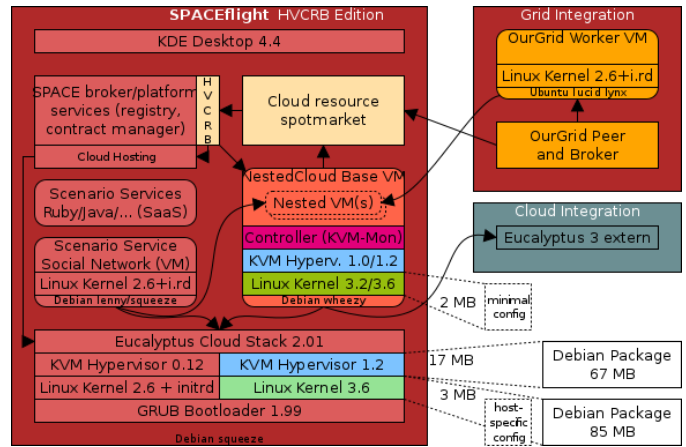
SPACEflight HVCRB Edition

KDE Desktop 4.4

SPACE broker/platform services (registry, contract manager)

H V C R B

Cloud Hosting

Cloud resource spotmarket

Scenario Services Ruby/Java/... (SaaS)

NestedCloud Base VM

Nested VM(s)

Controller (KVM-Mon)

KVM Hyperv. 1.0/1.2

Linux Kernel 3.2/3.6

Debian wheezy

Scenario Service Social Network (VM)

Linux Kernel 2.6+i.rd

Debian lenny/squeeze

Eucalyptus Cloud Stack 2.01

KVM Hypervisor 0.12

KVM Hypervisor 1.2

Linux Kernel 2.6 + initrd

Linux Kernel 3.6

GRUB Bootloader 1.99

Debian squeeze

Grid Integration

OurGrid Worker VM

Linux Kernel 2.6+i.rd

Ubuntu lucid lynx

OurGrid Peer and Broker

Cloud Integration

Eucalyptus 3 extern

2 MB

minimal config

17 MB

Debian Package 67 MB

3 MB

host-specific config

Debian Package 85 MB